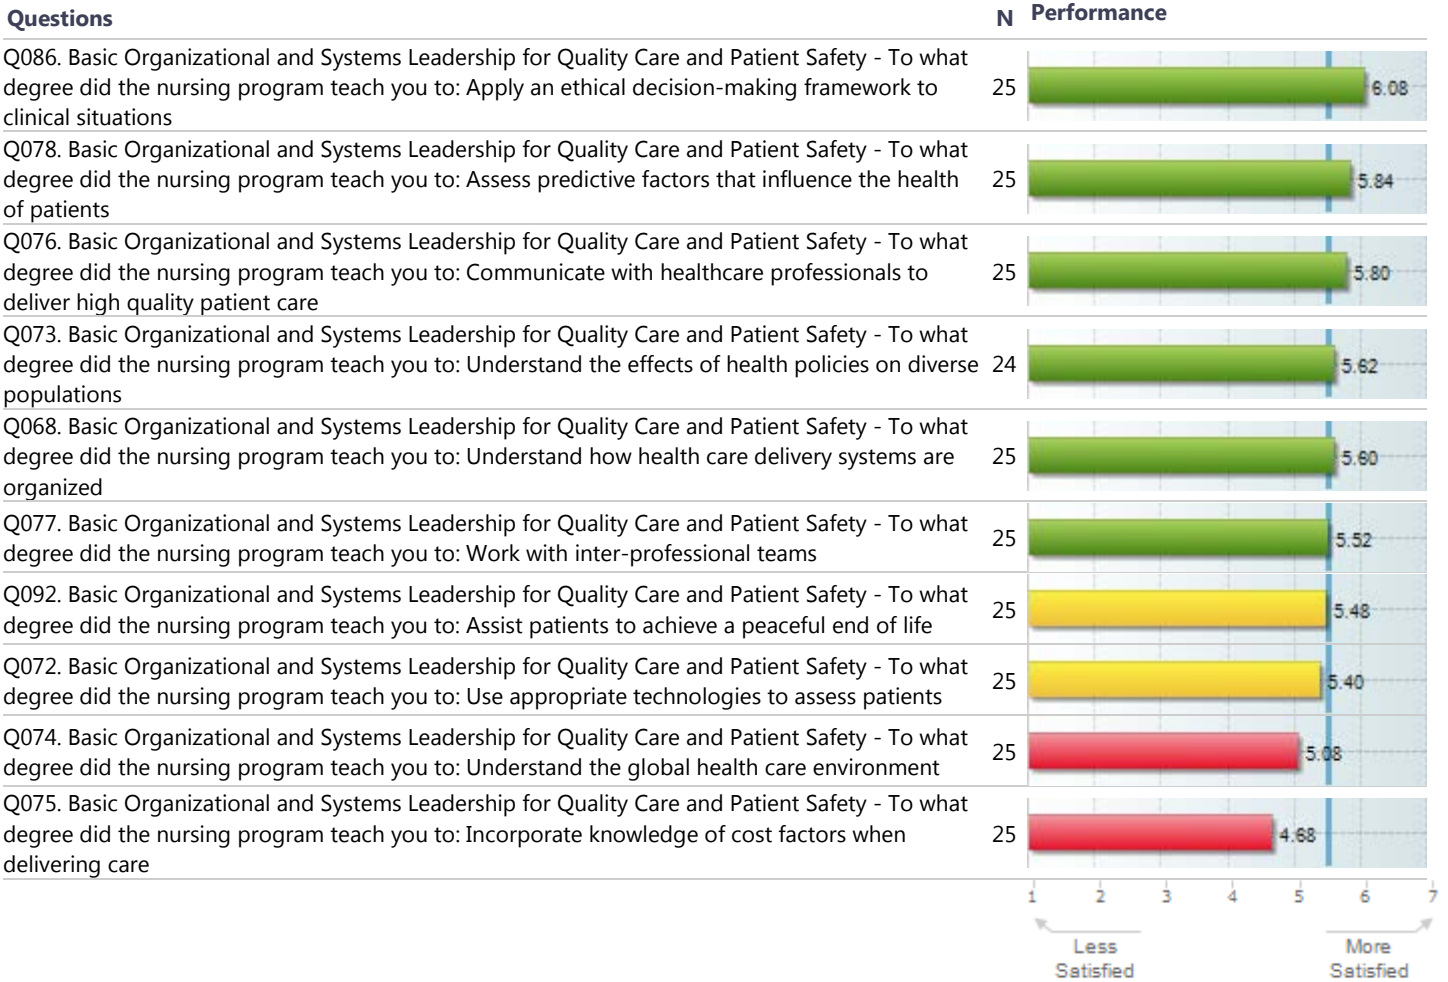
| Questions | N | Performance |
|---|---|---|
| Q086. Basic Organizational and Systems Leadership for Quality Care and Patient Safety - To what degree did the nursing program teach you to: Apply an ethical decision-making framework to clinical situations | 25 | 6.08 |
| Q078. Basic Organizational and Systems Leadership for Quality Care and Patient Safety - To what degree did the nursing program teach you to: Assess predictive factors that influence the health of patients | 25 | 5.84 |
| Q076. Basic Organizational and Systems Leadership for Quality Care and Patient Safety - To what degree did the nursing program teach you to: Communicate with healthcare professionals to deliver high quality patient care | 25 | 5.80 |
| Q073. Basic Organizational and Systems Leadership for Quality Care and Patient Safety - To what degree did the nursing program teach you to: Understand the effects of health policies on diverse populations | 24 | 5.62 |
| Q068. Basic Organizational and Systems Leadership for Quality Care and Patient Safety - To what degree did the nursing program teach you to: Understand how health care delivery systems are organized | 25 | 5.60 |
| Q077. Basic Organizational and Systems Leadership for Quality Care and Patient Safety - To what degree did the nursing program teach you to: Work with inter-professional teams | 25 | 5.52 |
| Q092. Basic Organizational and Systems Leadership for Quality Care and Patient Safety - To what degree did the nursing program teach you to: Assist patients to achieve a peaceful end of life | 25 | 5.48 |
| Q072. Basic Organizational and Systems Leadership for Quality Care and Patient Safety - To what degree did the nursing program teach you to: Use appropriate technologies to assess patients | 25 | 5.40 |
| Q074. Basic Organizational and Systems Leadership for Quality Care and Patient Safety - To what degree did the nursing program teach you to: Understand the global health care environment | 25 | 5.08 |
| Q075. Basic Organizational and Systems Leadership for Quality Care and Patient Safety - To what degree did the nursing program teach you to: Incorporate knowledge of cost factors when delivering care | 25 | 4.68 |

1 2 3 4 5 6 7

Less Satisfied

More Satisfied